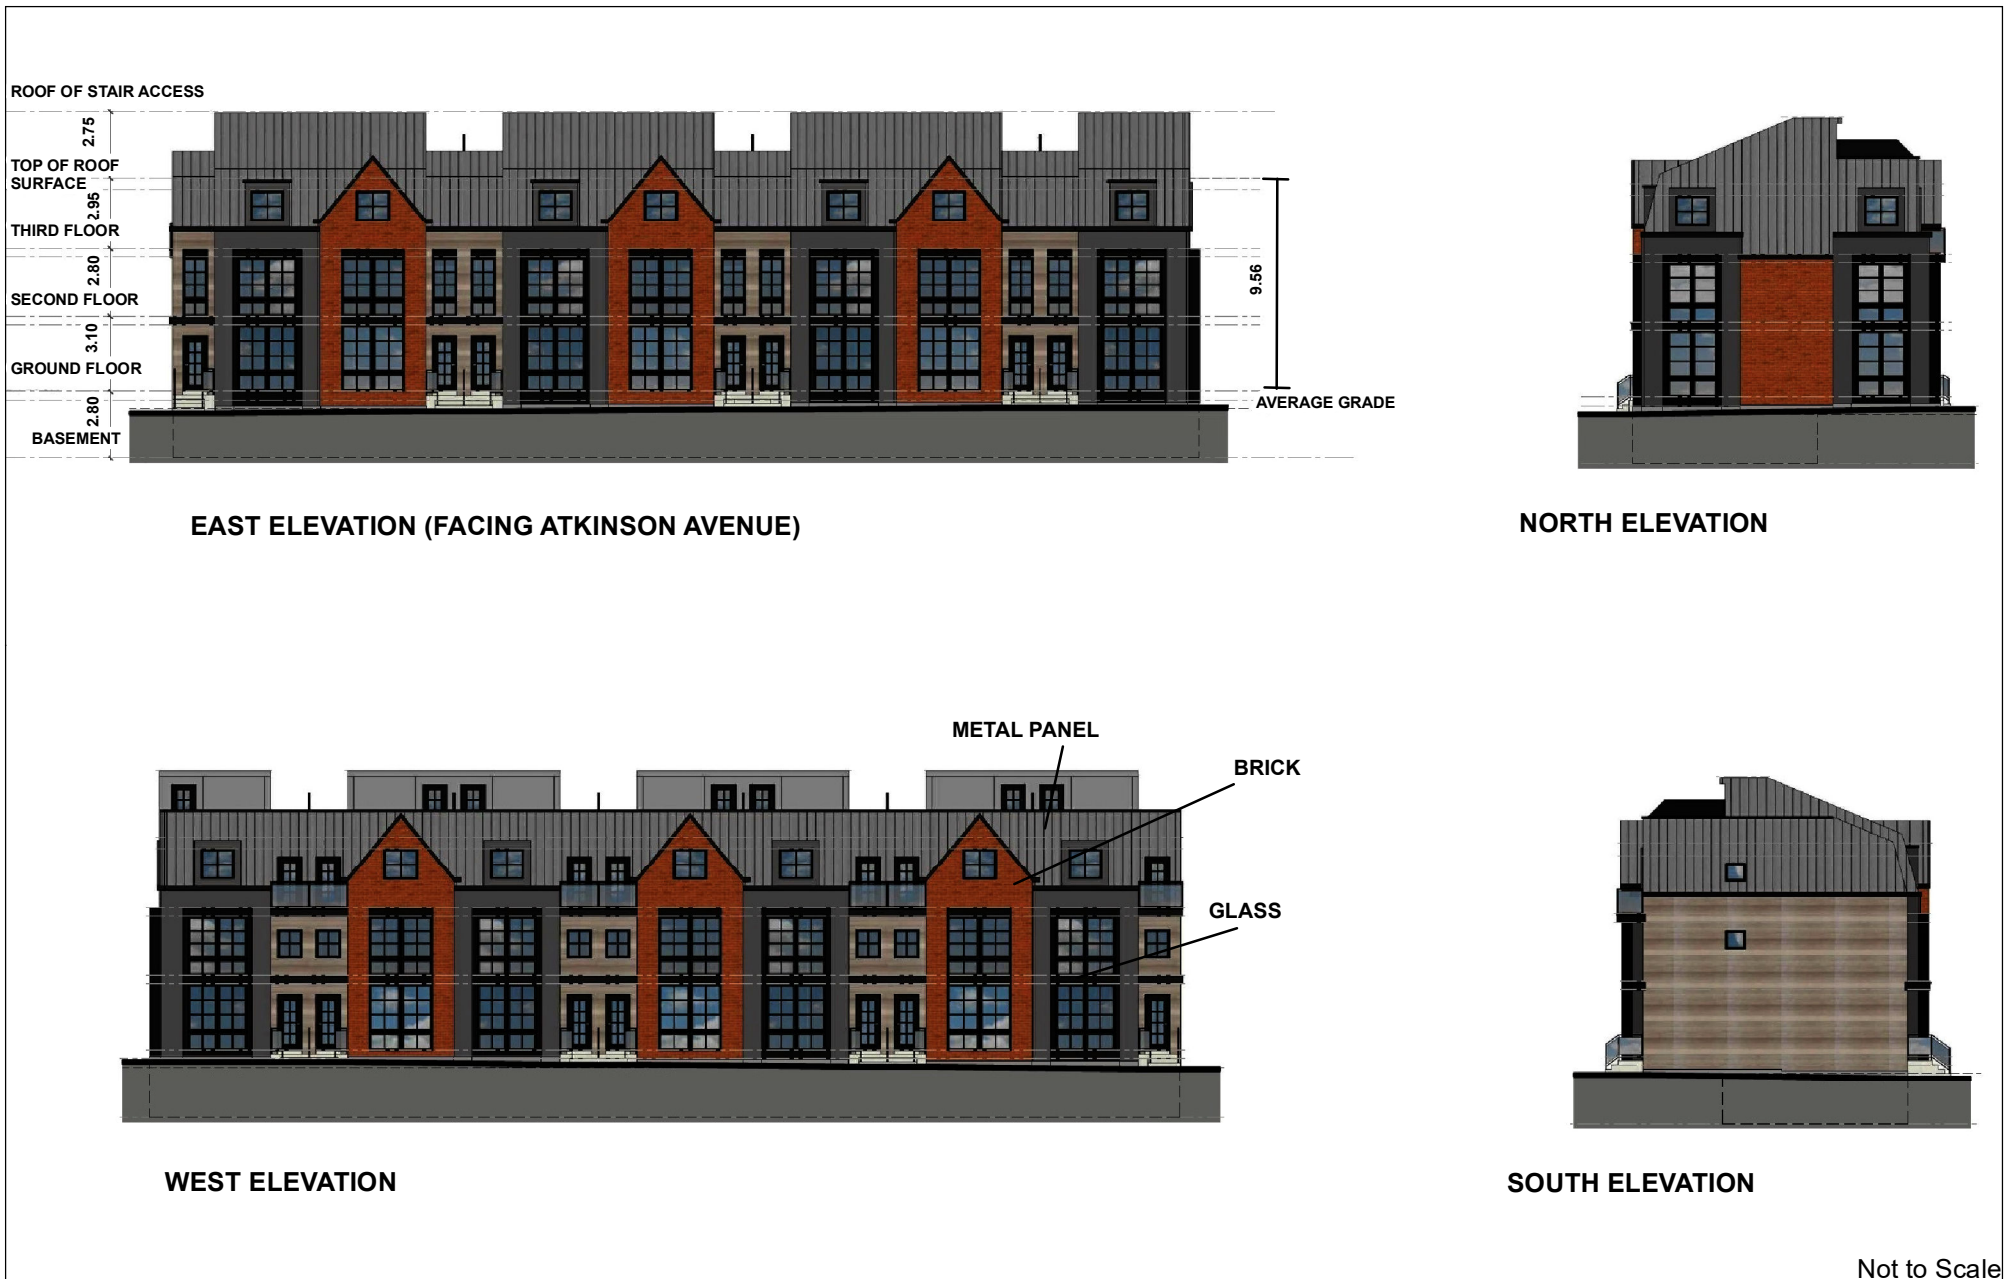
ROOF OF STAIR ACCESS
2.75
TOP OF ROOF SURFACE
2.95
THIRD FLOOR
2.80
SECOND FLOOR
3.10
GROUND FLOOR
2.80
BASEMENT
9.56
AVERAGE GRADE

EAST ELEVATION (FACING ATKINSON AVENUE)

NORTH ELEVATION

METAL PANEL
BRICK
GLASS

WEST ELEVATION

SOUTH ELEVATION

Not to Scale